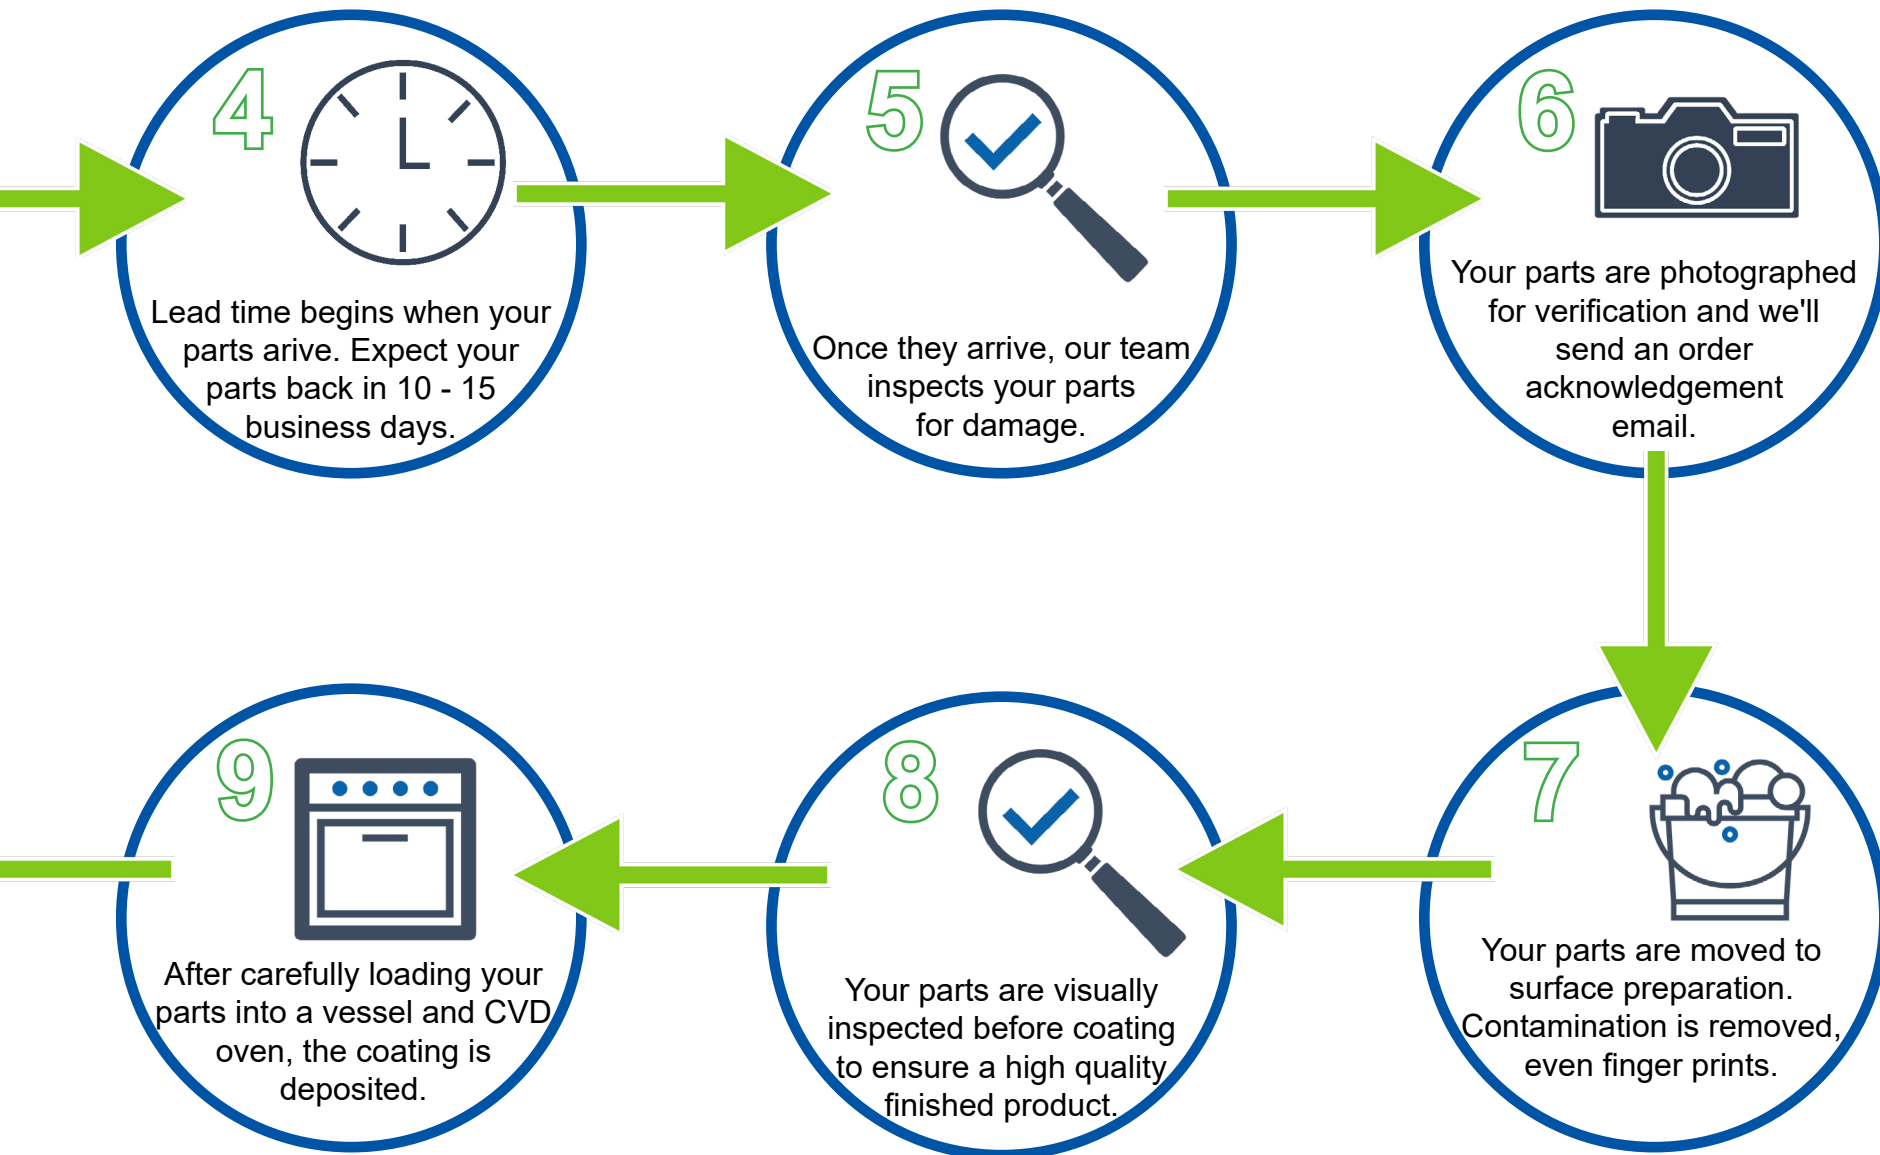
4

Lead time begins when your parts arive. Expect your parts back in 10 - 15 business days.

5

Once they arrive, our team inspects your parts for damage.

6

Your parts are photographed for verification and we'll send an order acknowledgement email.

7

Your parts are moved to surface preparation. Contamination is removed, even finger prints.

8

Your parts are visually inspected before coating to ensure a high quality finished product.

9

After carefully loading your parts into a vessel and CVD oven, the coating is deposited.